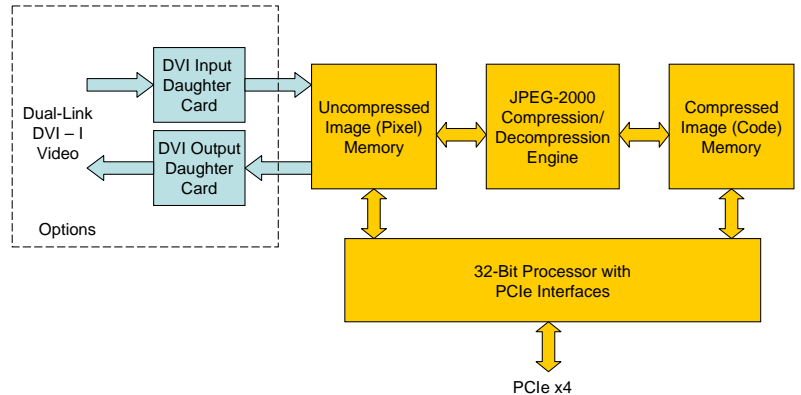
Dual-Link DVI – I Video

DVI Input Daughter Card

DVI Output Daughter Card

Options

Uncompressed Image (Pixel) Memory

JPEG-2000 Compression/ Decompression Engine

Compressed Image (Code) Memory

32-Bit Processor with PCIe Interfaces

PCIe x4